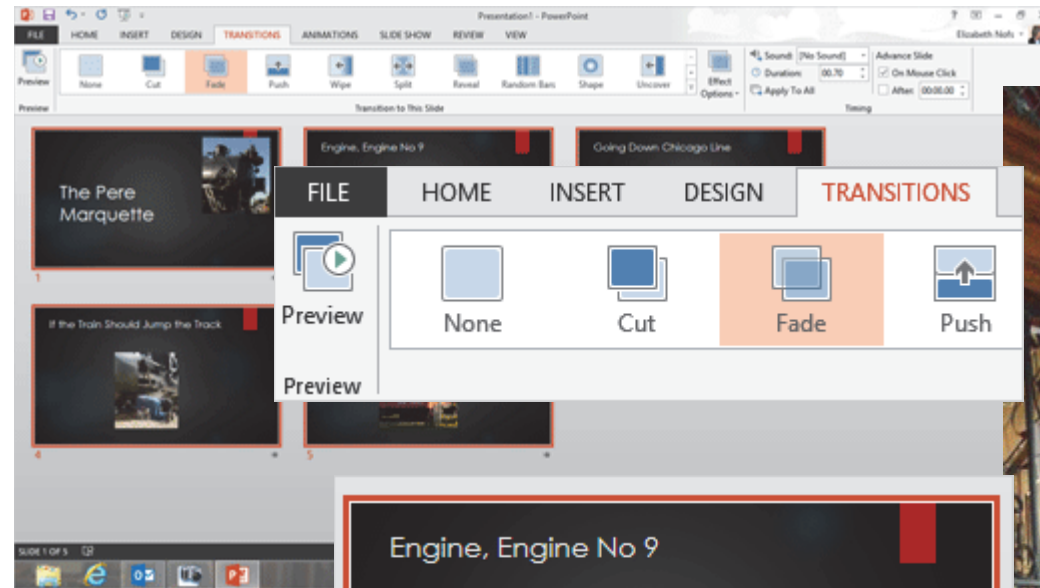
Presentation1 - PowerPoint

FILE HOME INSERT DESIGN TRANSITIONS ANIMATIONS SLIDE SHOW REVIEW VIEW

Elizabeth Nofs

Preview

None Cut Fade Push Wipe Split Reveal Random Bars Shape Uncover

Effect Options

Sound: [No Sound]
Duration: 00.70
Apply To All

Advance Slide
On Mouse Click
After: 00:00.00

Preview

Transition to This Slide

Timing

The Pere Marquette

1

Engine, Engine No 9

Going Down Chicago Line

If the Train Should Jump the Track

4

5

FILE HOME INSERT DESIGN TRANSITIONS

Preview

None Cut Fade Push

Preview

Engine, Engine No 9

SLIDE 1 OF 5